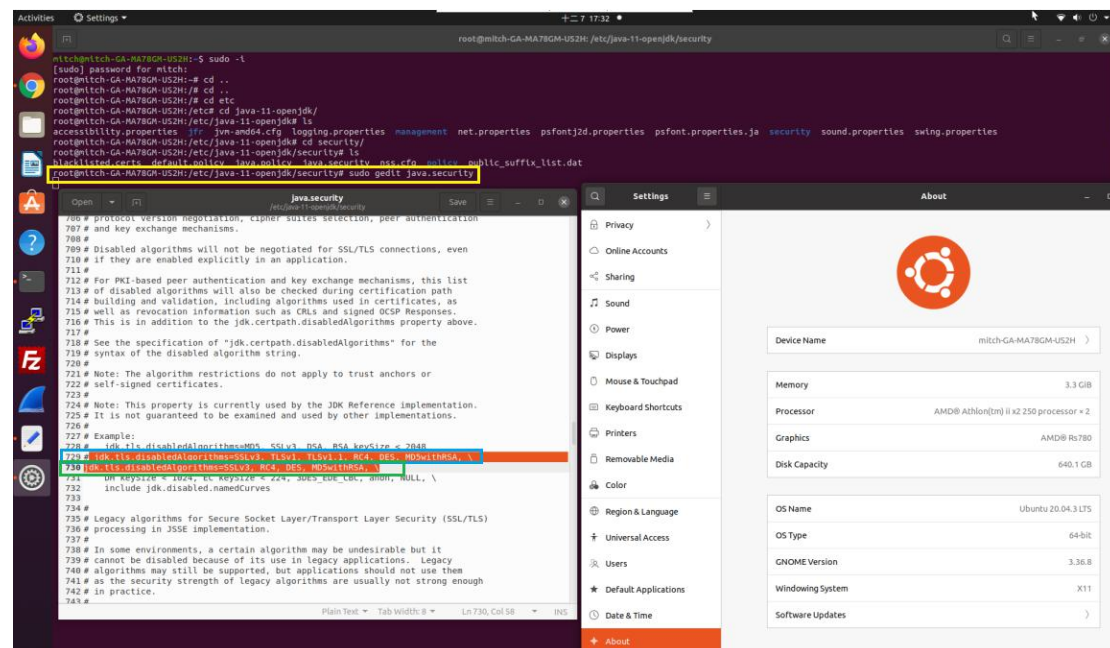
Activities Settings ▾ 十二7 17:32 ●

root@mitch-GA-MA78GM-US2H: /etc/java-11-openjdk/security

mitch@mitch-GA-MA78GM-US2H:~$ sudo -i
[sudo] password for mitch:
root@mitch-GA-MA78GM-US2H:~# cd ..
root@mitch-GA-MA78GM-US2H:/# cd ..
root@mitch-GA-MA78GM-US2H:/# cd etc
root@mitch-GA-MA78GM-US2H:/etc# cd java-11-openjdk/
root@mitch-GA-MA78GM-US2H:/etc/java-11-openjdk# ls
accessibility.properties jfr jvm-amd64.cfg logging.properties management net.properties psfontj2d.properties psfont.properties.ja security sound.properties swing.properties
root@mitch-GA-MA78GM-US2H:/etc/java-11-openjdk# cd security/
root@mitch-GA-MA78GM-US2H:/etc/java-11-openjdk/security# ls
blacklisted.certs default.policy java.policy java.security nss.cfg policy public_suffix_list.dat
root@mitch-GA-MA78GM-US2H:/etc/java-11-openjdk/security# sudo gedit java.security

Open java.security /etc/java-11-openjdk/security Save

706 # protocol version negotiation, cipher suites selection, peer authentication
707 # and key exchange mechanisms.
708 #
709 # Disabled algorithms will not be negotiated for SSL/TLS connections, even
710 # if they are enabled explicitly in an application.
711 #
712 # For PKI-based peer authentication and key exchange mechanisms, this list
713 # of disabled algorithms will also be checked during certification path
714 # building and validation, including algorithms used in certificates, as
715 # well as revocation information such as CRLs and signed OCSP Responses.
716 # This is in addition to the jdk.certpath.disabledAlgorithms property above.
717 #
718 # See the specification of "jdk.certpath.disabledAlgorithms" for the
719 # syntax of the disabled algorithm string.
720 #
721 # Note: The algorithm restrictions do not apply to trust anchors or
722 # self-signed certificates.
723 #
724 # Note: This property is currently used by the JDK Reference implementation.
725 # It is not guaranteed to be examined and used by other implementations.
726 #
727 # Example:
728 # jdk.tls.disabledAlgorithms=MD5, SSLv3, DSA, RSA keySize < 2048
729 # jdk.tls.disabledAlgorithms=SSLv3, TLSv1, TLSv1.1, RC4, DES, MD5withRSA, \
730 jdk.tls.disabledAlgorithms=SSLv3, RC4, DES, MD5withRSA, \
731 DH keySize < 1024, EC keySize < 224, 3DES_EDE_CBC, anon, NULL, \
732 include jdk.disabled.namedCurves
733 #
734 #
735 # Legacy algorithms for Secure Socket Layer/Transport Layer Security (SSL/TLS)
736 # processing in JSSE implementation.
737 #
738 # In some environments, a certain algorithm may be undesirable but it
739 # cannot be disabled because of its use in legacy applications. Legacy
740 # algorithms may still be supported, but applications should not use them
741 # as the security strength of legacy algorithms are usually not strong enough
742 # in practice.
743 #

Plain Text ▾ Tab Width: 8 ▾ Ln 730, Col 58 ▾ INS

Settings About

Privacy
Online Accounts
Sharing
Sound
Power
Displays
Mouse & Touchpad
Keyboard Shortcuts
Printers
Removable Media
Color
Region & Language
Universal Access
Users
Default Applications
Date & Time
About

| | |
|---|---|
| Device Name | mitch-GA-MA78GM-US2H |

| | |
|---|---|
| Memory | 3.3 GiB |
| Processor | AMD® Athlon(tm) ii x2 250 processor × 2 |
| Graphics | AMD® Rs780 |
| Disk Capacity | 640.1 GB |

| | |
|---|---|
| OS Name | Ubuntu 20.04.3 LTS |
| OS Type | 64-bit |
| GNOME Version | 3.36.8 |
| Windowing System | X11 |
| Software Updates | |